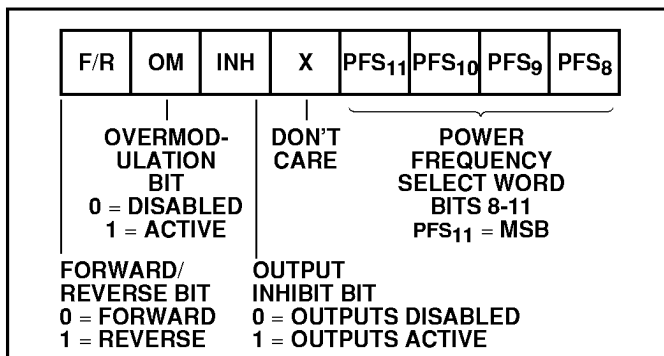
| F/R | OM | INH | X | $PFS_{11}$ | $PFS_{10}$ | $PFS_{9}$ | $PFS_{8}$ |
|---|---|---|---|---|---|---|---|

OVERMOD-ULATION BIT
0 = DISABLED
1 = ACTIVE

DON'T CARE

POWER FREQUENCY SELECT WORD BITS 8-11
$PFS_{11}$ = MSB

FORWARD/ REVERSE BIT
0 = FORWARD
1 = REVERSE

OUTPUT INHIBIT BIT
0 = OUTPUTS DISABLED
1 = OUTPUTS ACTIVE